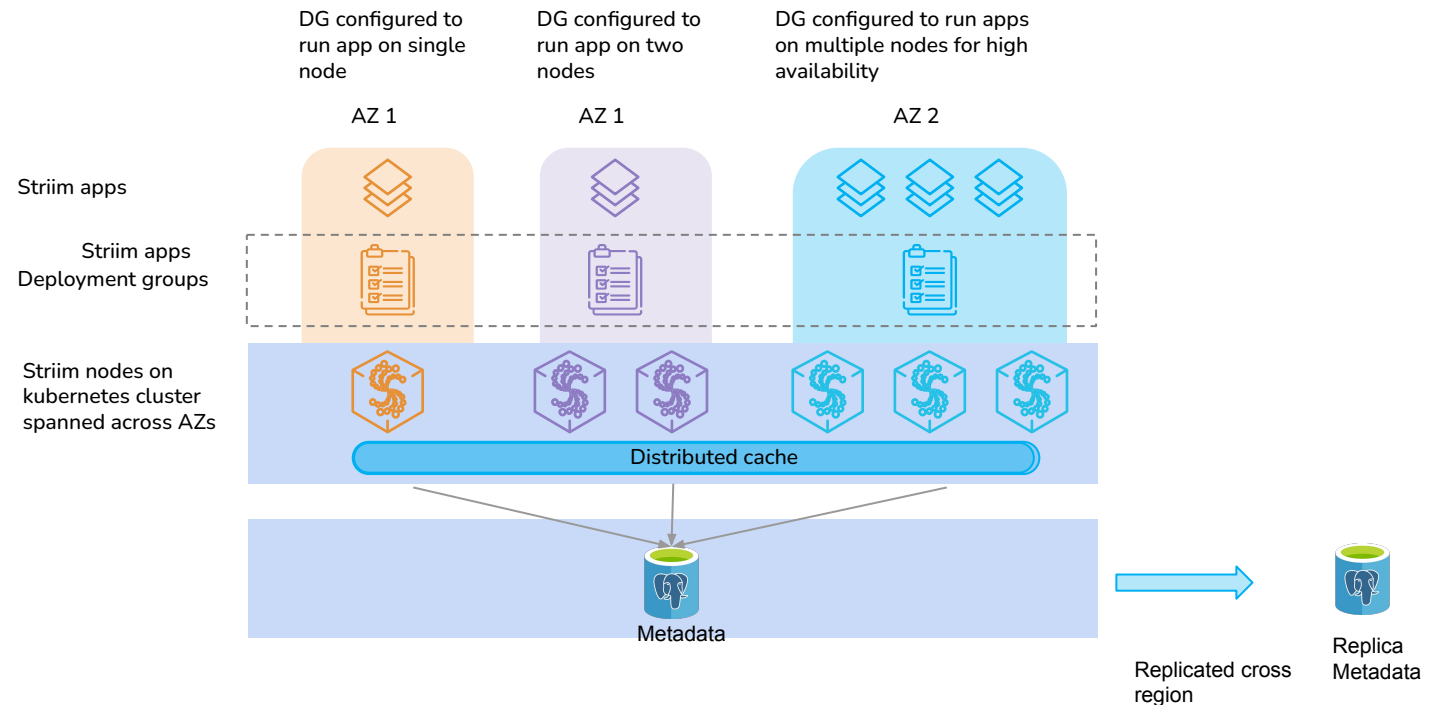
DG configured to run app on single node

DG configured to run app on two nodes

DG configured to run apps on multiple nodes for high availability

AZ 1

AZ 1

AZ 2

Striim apps

Striim apps Deployment groups

Striim nodes on kubernetes cluster spanned across AZs

Distributed cache

Metadata

Replicated cross region

Replica Metadata